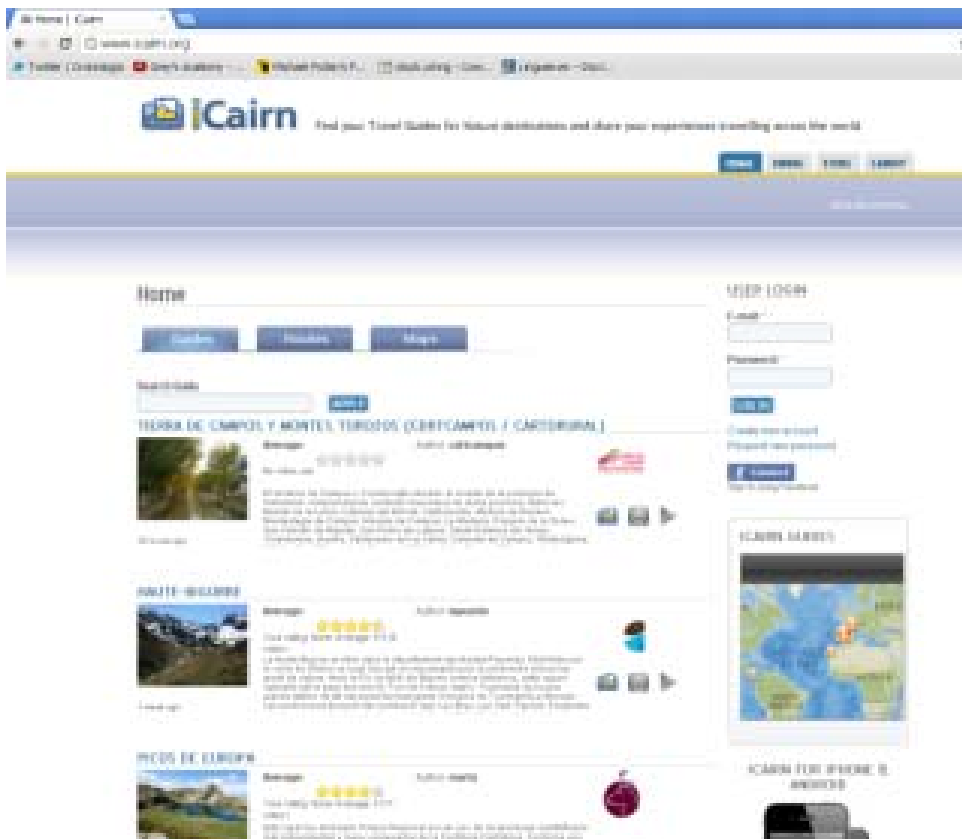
Home | iCairn

www.icairn.org

iCairn Find your Travel Guides for Nature destinations and share your experiences travelling across the world

Home

Guides Routes Maps

Search Guide

TIERRA DE CAMPOS Y MONTES TOROZOS (CERTCAMPOS / CARTORURAL)

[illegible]

HAUTE-BIGORRE

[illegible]

PICOS DE EUROPA

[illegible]

USER LOGIN

E-mail

Password

Log in

ICAIRN GUIDES

ICAIRN FOR IPHONE & ANDROID